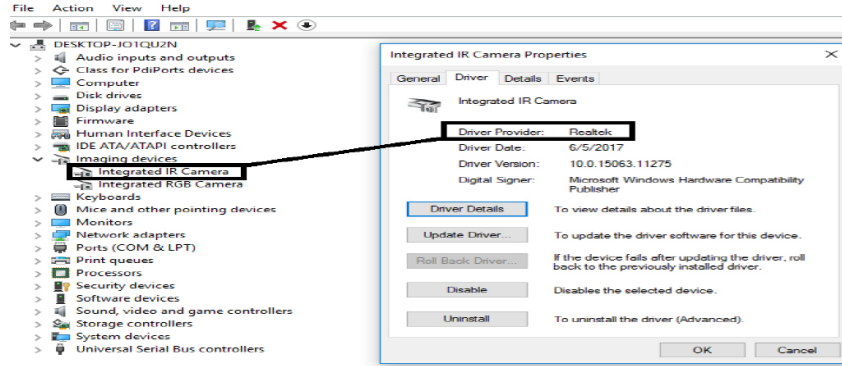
File Action View Help

DESKTOP-JO1QU2N
Audio inputs and outputs
Class for PdiPorts devices
Computer
Disk drives
Display adapters
Firmware
Human Interface Devices
IDE ATA/ATAPI controllers
Imaging devices
Integrated IR Camera
Integrated RGB Camera
Keyboards
Mice and other pointing devices
Monitors
Network adapters
Ports (COM & LPT)
Print queues
Processors
Security devices
Software devices
Sound, video and game controllers
Storage controllers
System devices
Universal Serial Bus controllers

Integrated IR Camera Properties
×
General Driver Details Events
Integrated IR Camera

| | |
|---|---|
| Driver Provider: | Realtek |
| Driver Date: | 6/5/2017 |
| Driver Version: | 10.0.15063.11275 |
| Digital Signer: | Microsoft Windows Hardware Compatibility Publisher |

Driver Details To view details about the driver files.
Update Driver... To update the driver software for this device.
Roll Back Driver... If the device fails after updating the driver, roll back to the previously installed driver.
Disable Disables the selected device.
Uninstall To uninstall the driver (Advanced).
OK Cancel